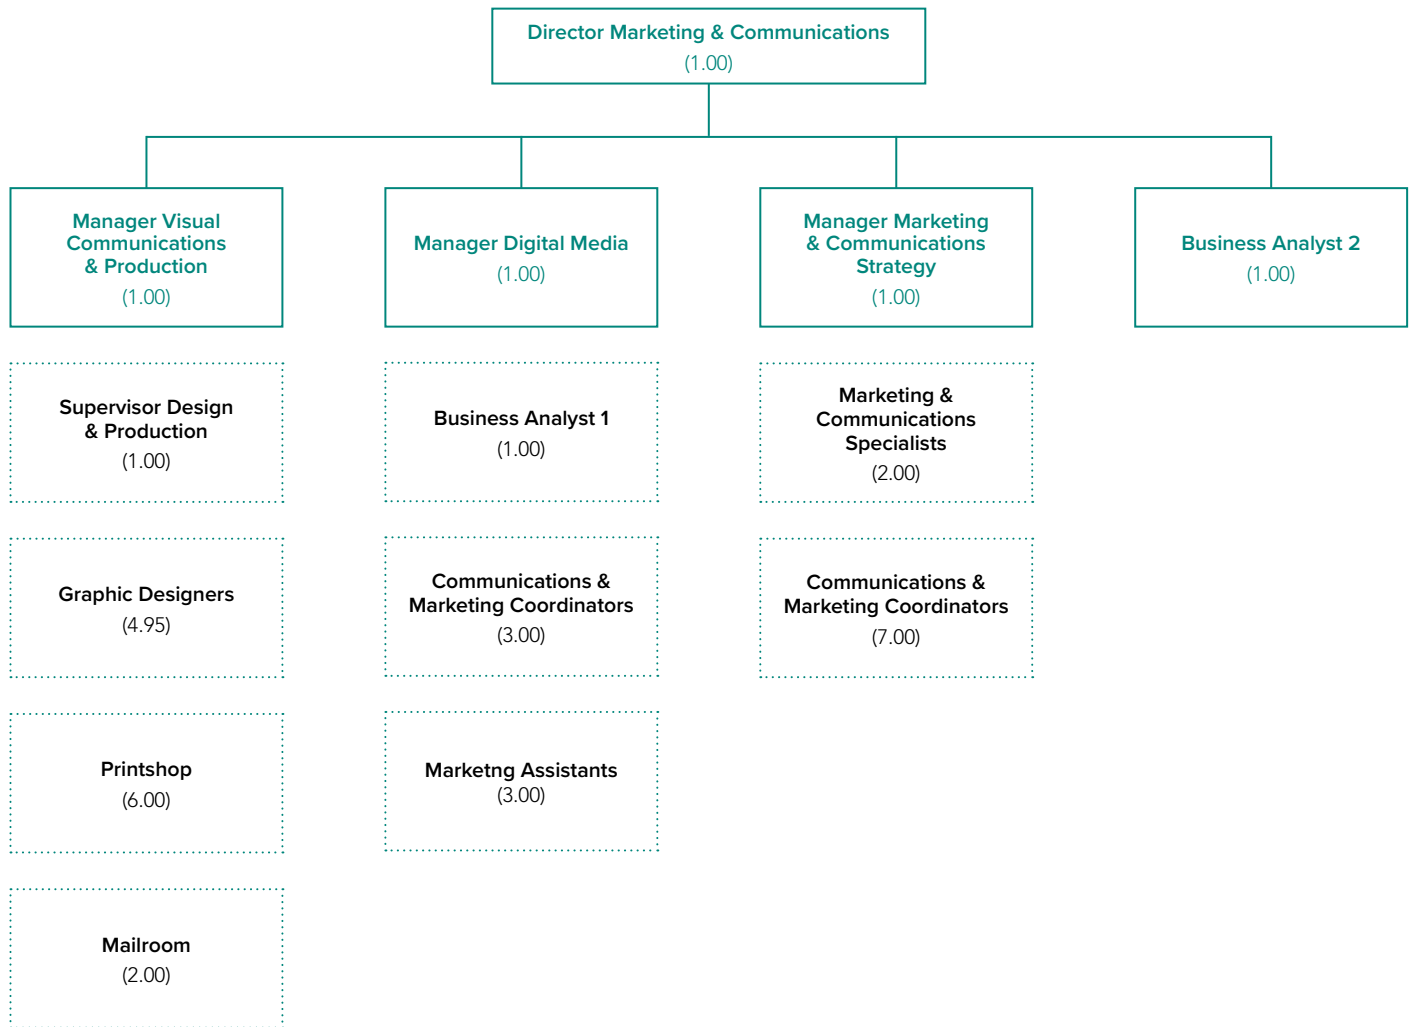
Director Marketing & Communications
(1.00)

Manager Visual Communications & Production
(1.00)

Supervisor Design & Production
(1.00)

Graphic Designers
(4.95)

Printshop
(6.00)

Mailroom
(2.00)

Manager Digital Media
(1.00)

Business Analyst 1
(1.00)

Communications & Marketing Coordinators
(3.00)

Marketng Assistants
(3.00)

Manager Marketing & Communications Strategy
(1.00)

Marketing & Communications Specialists
(2.00)

Communications & Marketing Coordinators
(7.00)

Business Analyst 2
(1.00)